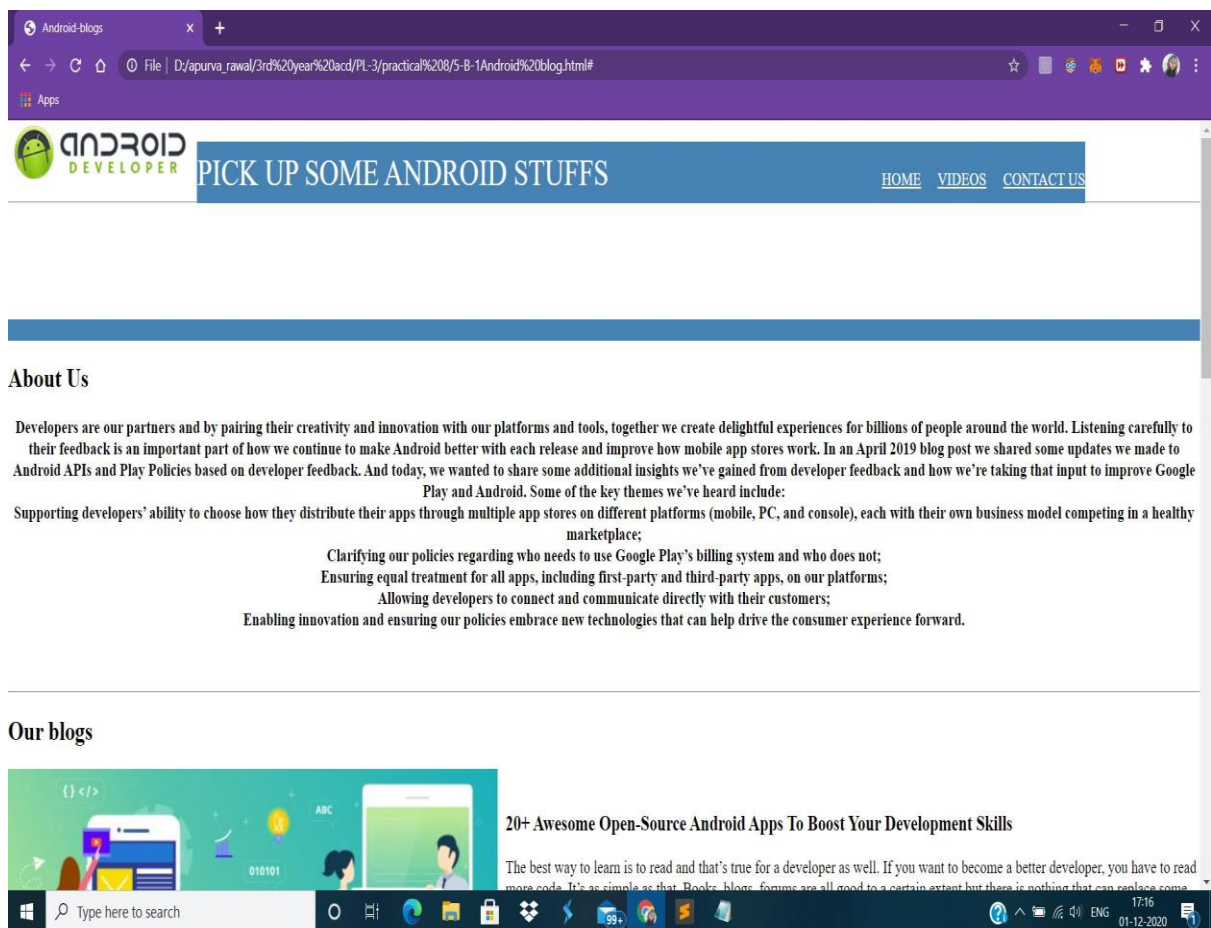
Android-blogs
File | D:/apurva_rawal/3rd%20year%20acd/PL-3/practical%208/5-B-1Android%20blog.html#
Apps

ANDROID DEVELOPER PICK UP SOME ANDROID STUFFS HOME VIDEOS CONTACT US

About Us

Developers are our partners and by pairing their creativity and innovation with our platforms and tools, together we create delightful experiences for billions of people around the world. Listening carefully to their feedback is an important part of how we continue to make Android better with each release and improve how mobile app stores work. In an April 2019 blog post we shared some updates we made to Android APIs and Play Policies based on developer feedback. And today, we wanted to share some additional insights we've gained from developer feedback and how we're taking that input to improve Google Play and Android. Some of the key themes we've heard include:
Supporting developers' ability to choose how they distribute their apps through multiple app stores on different platforms (mobile, PC, and console), each with their own business model competing in a healthy marketplace;
Clarifying our policies regarding who needs to use Google Play's billing system and who does not;
Ensuring equal treatment for all apps, including first-party and third-party apps, on our platforms;
Allowing developers to connect and communicate directly with their customers;
Enabling innovation and ensuring our policies embrace new technologies that can help drive the consumer experience forward.

Our blogs

{}</> ABC 010101

20+ Awesome Open-Source Android Apps To Boost Your Development Skills

The best way to learn is to read and that's true for a developer as well. If you want to become a better developer, you have to read more code. It's as simple as that. Books, blogs, forums are all good to a certain extent but there is nothing that can replace some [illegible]

Type here to search 99+ ENG 17:16 01-12-2020